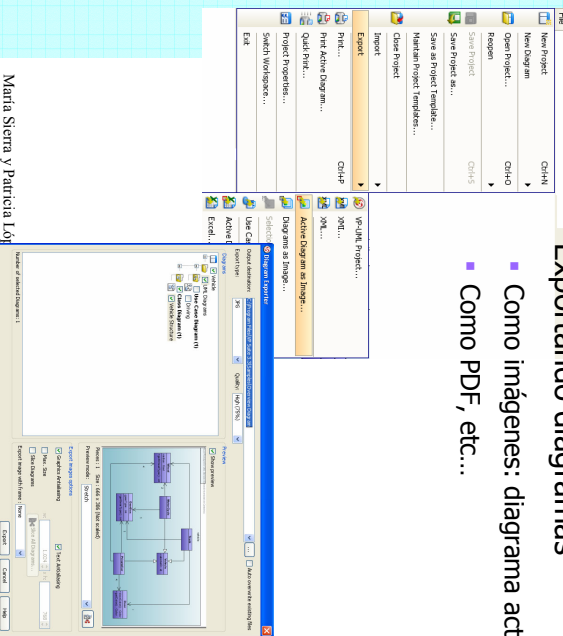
Exportando diagramas

Como imágenes: diagrama act

Como PDF, etc...

File

New Project Ctrl+N
New Diagram
Open Project... Ctrl+O
Reopen
Save Project Ctrl+S
Save Project as...
Save as Project Template...
Maintain Project Templates...
Close Project
Import
Export
Print... Ctrl+P
Print Active Diagram...
Quick Print...
Project Properties...
Switch Workspace...
Exit

VP-UML Project...
XMI...
XML...
Active Diagram as Image...
Diagrams as Image...
Selecti
Use Ca
Active D
Excel...

Diagram Exporter

Output destination:
Export type: JPG Quality: High (75%)
Auto overwrite existing files

Diagrams
Vehicle
UML Diagrams
Class Diagram
Drawing
Class Diagram (1)
Vehicle Structure

Number of selected Diagrams: 1

Preview
Show preview

Export image options
Graphics Anti-aliasing
Text Anti-aliasing
Max. Size
Size Diagrams
Export image with frame: None

Export Cancel Help

María Sierra y Patricia Lóp